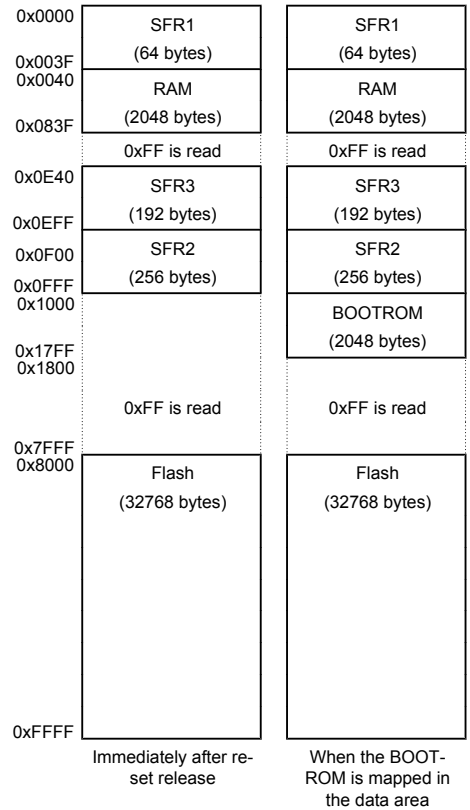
0x0000
0x003F
0x0040
0x083F
0x0E40
0x0EFF
0x0F00
0x0FFF
0x1000
0x17FF
0x1800
0x7FFF
0x8000
0xFFFF

SFR1
(64 bytes)
RAM
(2048 bytes)
0xFF is read
SFR3
(192 bytes)
SFR2
(256 bytes)
0xFF is read
Flash
(32768 bytes)

Immediately after reset release

SFR1
(64 bytes)
RAM
(2048 bytes)
0xFF is read
SFR3
(192 bytes)
SFR2
(256 bytes)
BOOTROM
(2048 bytes)
0xFF is read
Flash
(32768 bytes)

When the BOOTROM is mapped in the data area